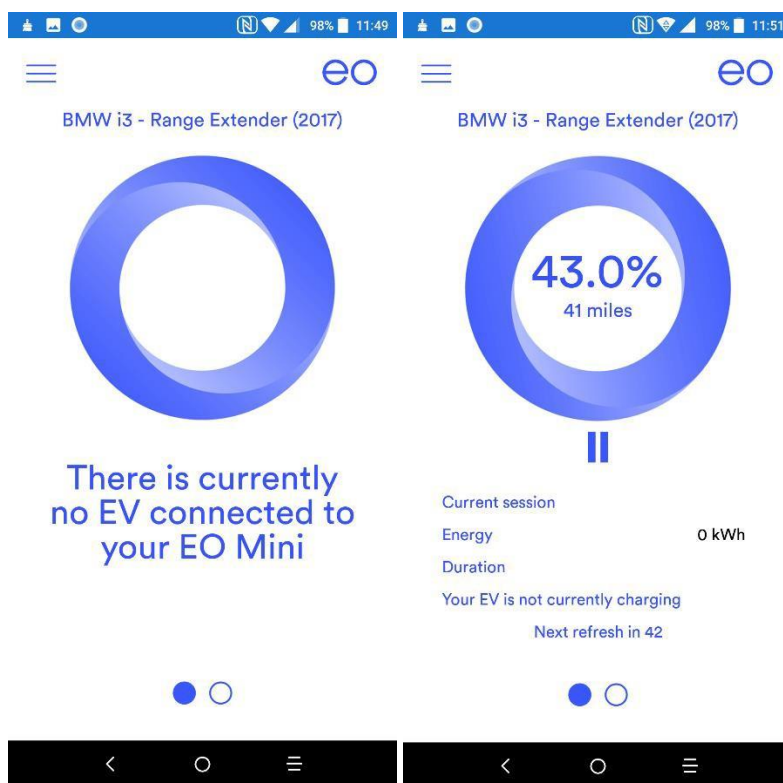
98% 11:49

eo

BMW i3 - Range Extender (2017)

There is currently no EV connected to your EO Mini

98% 11:51

eo

BMW i3 - Range Extender (2017)

43.0%
41 miles

Current session

Energy 0 kWh

Duration

Your EV is not currently charging

Next refresh in 42